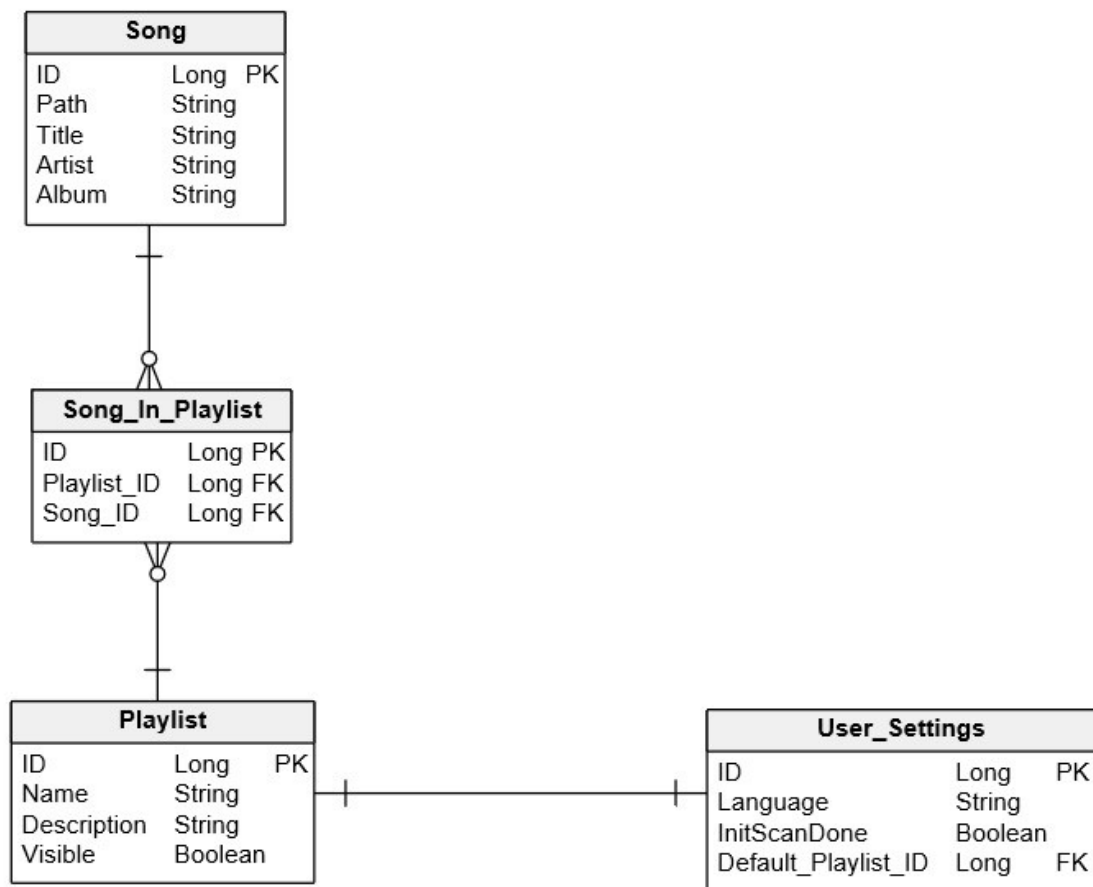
Song

ID Long PK
Path String
Title String
Artist String
Album String

Song_In_Playlist

ID Long PK
Playlist_ID Long FK
Song_ID Long FK

Playlist

ID Long PK
Name String
Description String
Visible Boolean

User_Settings

ID Long PK
Language String
InitScanDone Boolean
Default_Playlist_ID Long FK